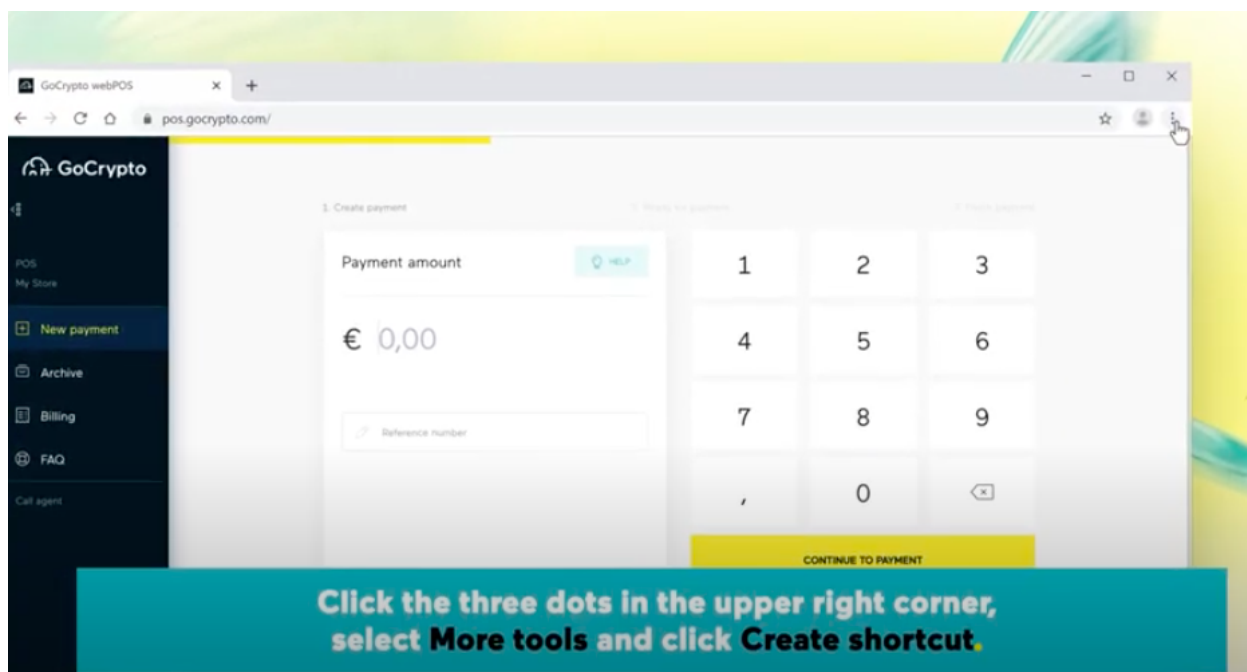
GoCrypto webPOS

pos.gocrypto.com/

GoCrypto

POS
My Store

New payment

Archive

Billing

FAQ

Call agent

1. Create payment

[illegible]

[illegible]

Payment amount

HELP

€ 0,00

Reference number

1 2 3
4 5 6
7 8 9
, 0

CONTINUE TO PAYMENT

Click the three dots in the upper right corner, select More tools and click Create shortcut.